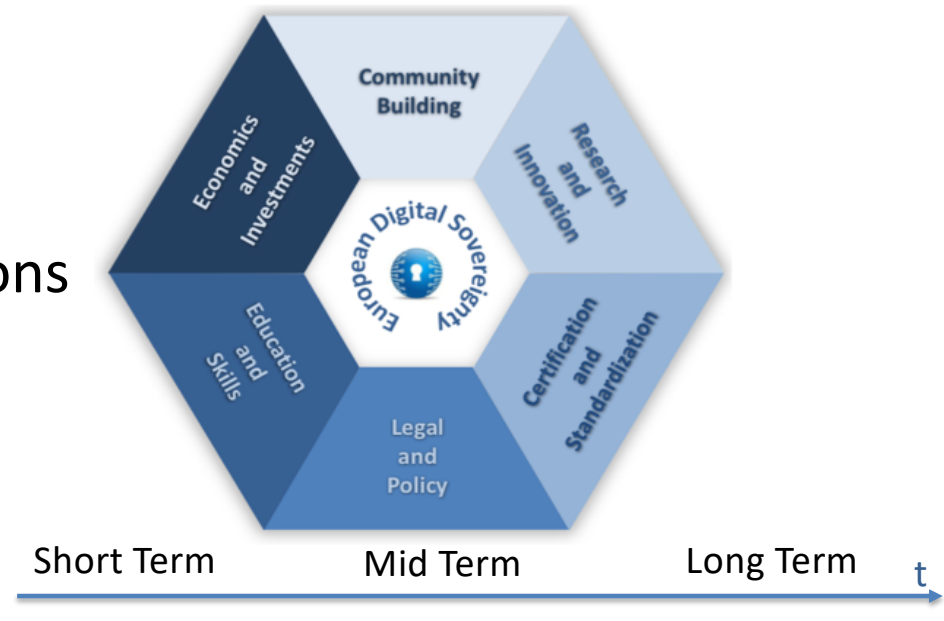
ons

Community Building

Research and Innovation

Certification and Standardization

Legal and Policy

Education and Skills

Economics and Investments

European Digital Sovereignty

Short Term

Mid Term

Long Term

t